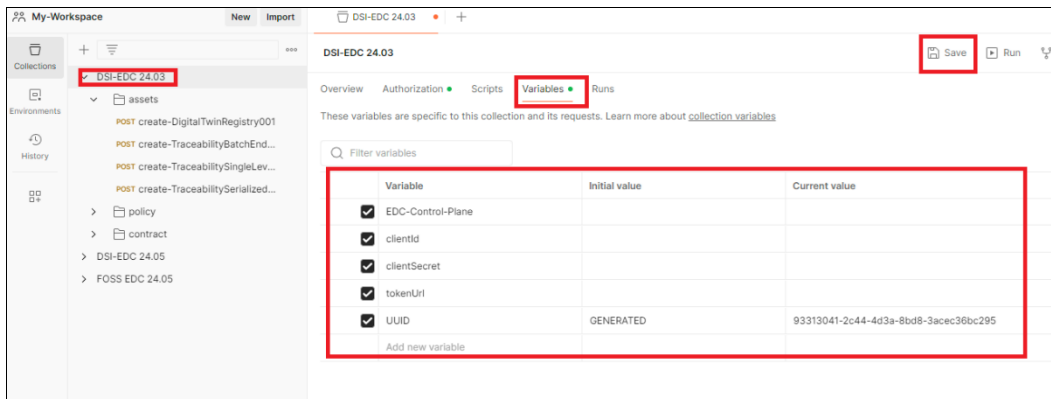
My-Workspace New Import

DSI-EDC 24.03 +

Collections
Environments
History

DSI-EDC 24.03
assets
POST create-DigitalTwinRegistry001
POST create-TraceabilityBatchEnd...
POST create-TraceabilitySingleLev...
POST create-TraceabilitySerialized...
policy
contract
DSI-EDC 24.05
FOSS EDC 24.05

DSI-EDC 24.03

Save Run

Overview Authorization Scripts Variables Runs

These variables are specific to this collection and its requests. Learn more about collection variables

Filter variables

| | Variable | Initial value | Current value |
|---|---|---|---|
| ☑ | EDC-Control-Plane | | |
| ☑ | clientId | | |
| ☑ | clientSecret | | |
| ☑ | tokenUrl | | |
| ☑ | UUID | GENERATED | 93313041-2c44-4d3a-8bd8-3acec36bc295 |
| | Add new variable | | |